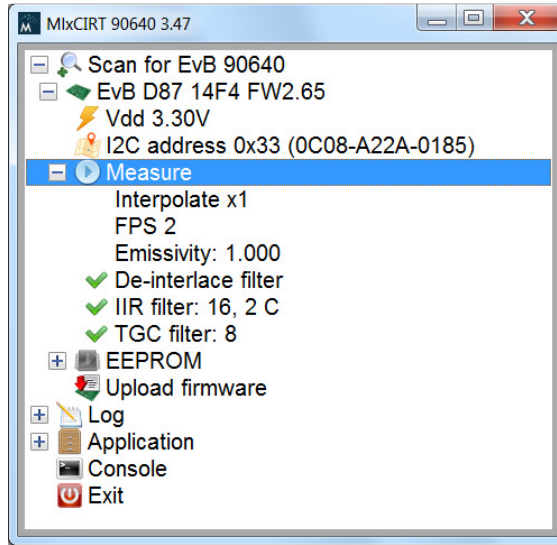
MlxCIRT 90640 3.47

Scan for EvB 90640
EvB D87 14F4 FW2.65
Vdd 3.30V
I2C address 0x33 (0C08-A22A-0185)
Measure
Interpolate x1
FPS 2
Emissivity: 1.000
De-interlace filter
IIR filter: 16, 2 C
TGC filter: 8
EEPROM
Upload firmware
Log
Application
Console
Exit